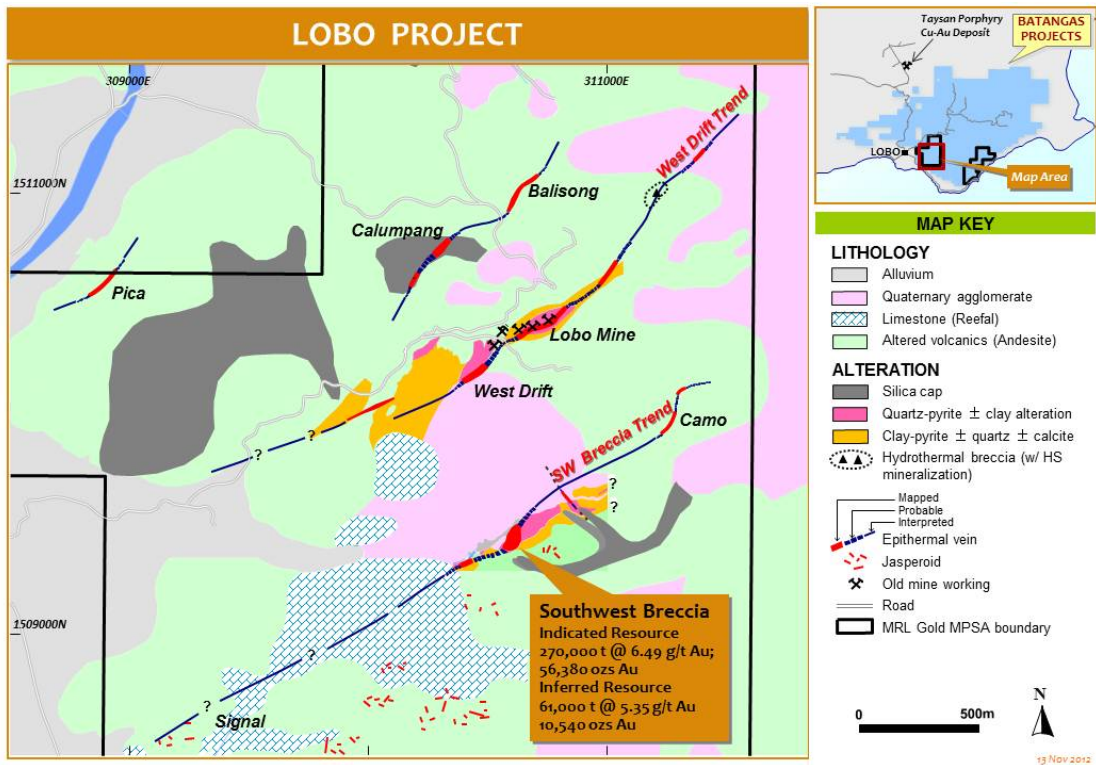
LOBO PROJECT

309000E

311000E

1511000N

1509000N

West Drift Trend

Balisong

Calumpang

Pica

Lobo Mine

West Drift

Camo

SW Breccia Trend

?

?

?

?

?

?

Signal

Southwest Breccia
Indicated Resource
270,000 t @ 6.49 g/t Au;
56,380 ozs Au
Inferred Resource
61,000 t @ 5.35 g/t Au
10,540 ozs Au

Taysan Porphyry Cu-Au Deposit

BATANGAS PROJECTS

LOBO

Map Area

MAP KEY

LITHOLOGY
Alluvium
Quaternary agglomerate
Limestone (Reefal)
Altered volcanics (Andesite)

ALTERATION
Silica cap
Quartz-pyrite ± clay alteration
Clay-pyrite ± quartz ± calcite
Hydrothermal breccia (w/ HS mineralization)

Mapped
Probable
Interpreted
Epithermal vein
Jasperoid
Old mine working
Road
MRL Gold MPSA boundary

N

0

500m

13 Nov 2012